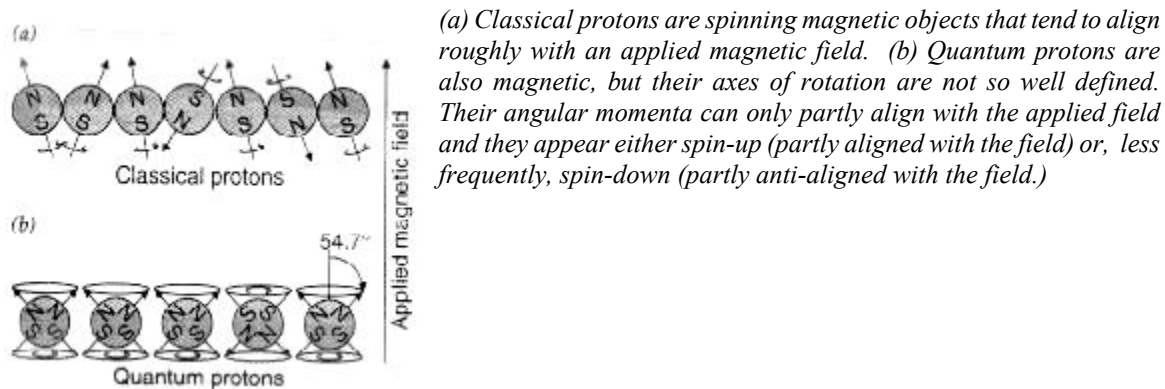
(a)

N S N S N S N S N S S N N S

Classical protons

(b)

54.7°

Quantum protons

Applied magnetic field

(a) Classical protons are spinning magnetic objects that tend to align roughly with an applied magnetic field. (b) Quantum protons are also magnetic, but their axes of rotation are not so well defined. Their angular momenta can only partly align with the applied field and they appear either spin-up (partly aligned with the field) or, less frequently, spin-down (partly anti-aligned with the field.)